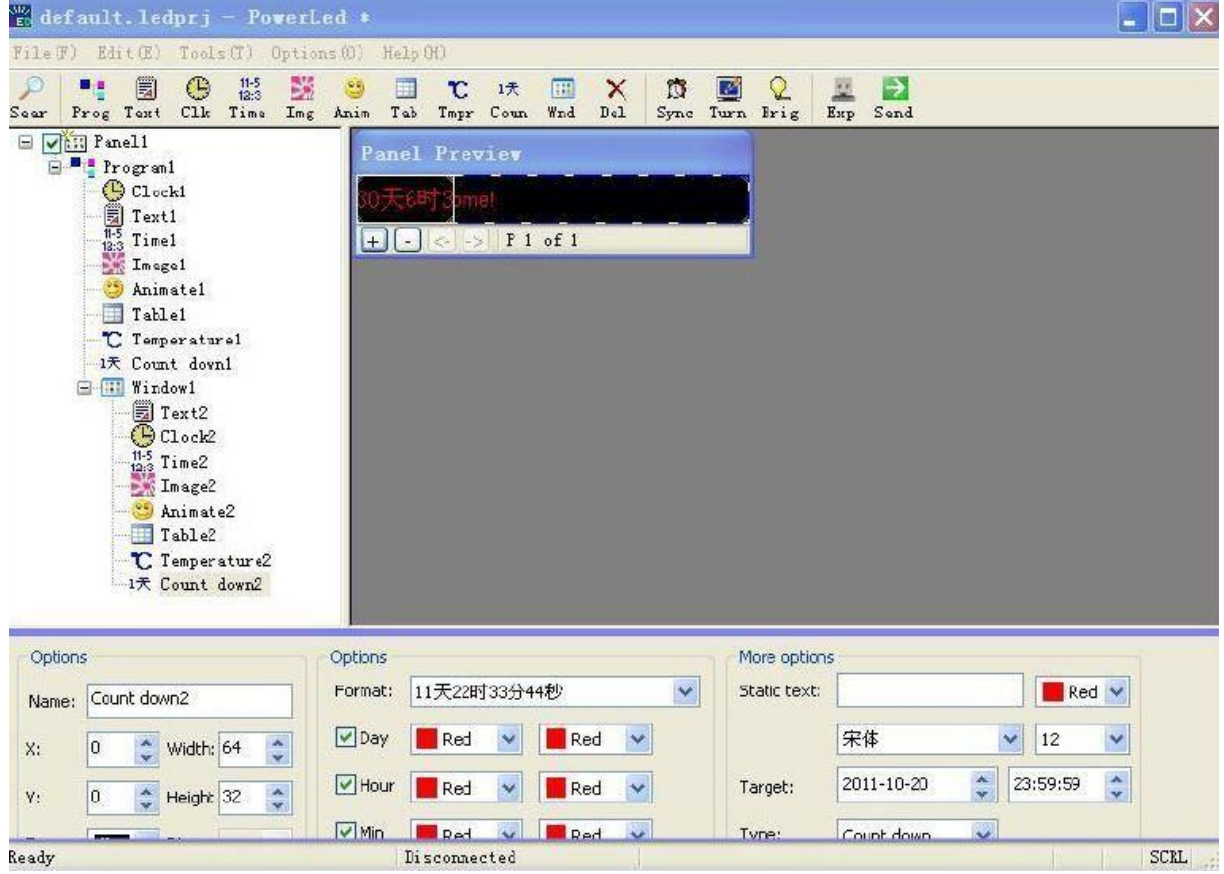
default.ledprj - PowerLed *

File(F) Edit(E) Tools(T) Options(O) Help(H)

Sear Prog Text Clk Time Img Anim Tab Tmpr Coun Wnd Del Sync Turn Brig Exp Send

Panel1
Program1
Clock1
Text1
Time1
Image1
Animate1
Table1
Temperature1
Count down1
Window1
Text2
Clock2
Time2
Image2
Animate2
Table2
Temperature2
Count down2

Panel Preview

30天6时3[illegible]me!

+ - <- -> P 1 of 1

Options
Name: Count down2
X: 0 Width: 64
Y: 0 Height: 32

Options
Format: 11天22时33分44秒
Day Red Red
Hour Red Red
Min Red Red

More options
Static text: Red
宋体 12
Target: 2011-10-20 23:59:59
Type: Count down

Ready Disconnected SCRL